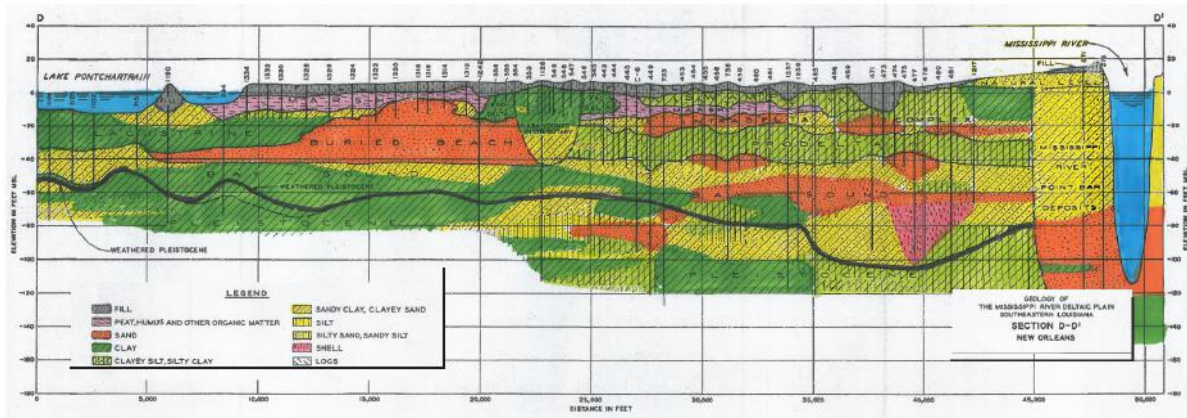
D

D'

MISSISSIPPI RIVER

LAKE PONTCHARTRAIN

FILL

BURIED BEACH

COMPLEX

WEATHERED PLEISTOCENE

PLEISTOCENE

MISSISSIPPI RIVER POINT BAR DEPOSITS

WEATHERED PLEISTOCENE

ELEVATION IN FEET MSL

40
20
0
-20
-40
-60
-80
-100
-120
-140
-160
-180

LEGEND

FILL

PEAT, HUMUS AND OTHER ORGANIC MATTER

SAND

CLAY

CLAYEY SILT, SILTY CLAY

SANDY CLAY, CLAYEY SAND

SILT

SILTY SAND, SANDY SILT

SHELL

LOGS

GEOLOGY OF THE MISSISSIPPI RIVER DELTAIC PLAIN SOUTHEASTERN LOUISIANA

SECTION D-D'

NEW ORLEANS

0
5,000
10,000
15,000
20,000
25,000
30,000
35,000
40,000
45,000
50,000

DISTANCE IN FEET